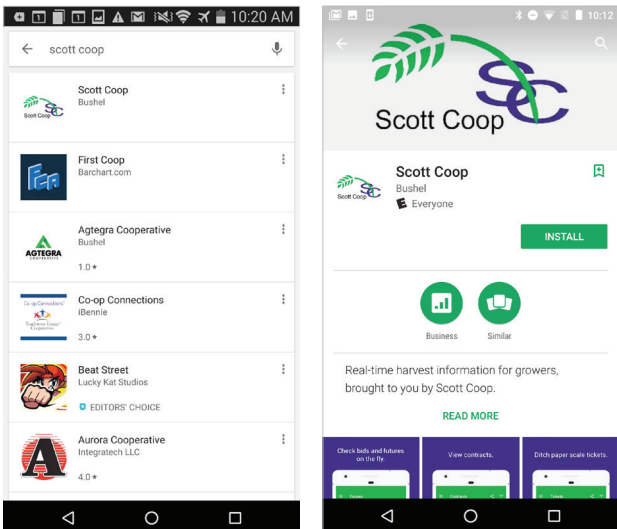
10:20 AM

scott coop

Scott Coop
Bushel

First Coop
Barchart.com

Agtegra Cooperative
Bushel
AGTEGRA
1.0 ★

Co-op Connections
iBennie
Co-op Connections
3.0 ★

Beat Street
Lucky Kat Studios
EDITORS' CHOICE

Aurora Cooperative
Integratech LLC
4.0 ★

10:12

Scott Coop

Scott Coop
Bushel
Everyone

INSTALL

Business
Similar

Real-time harvest information for growers, brought to you by Scott Coop.

READ MORE

Check bids and futures on the fly.
View contracts.
Ditch paper scale tickets.